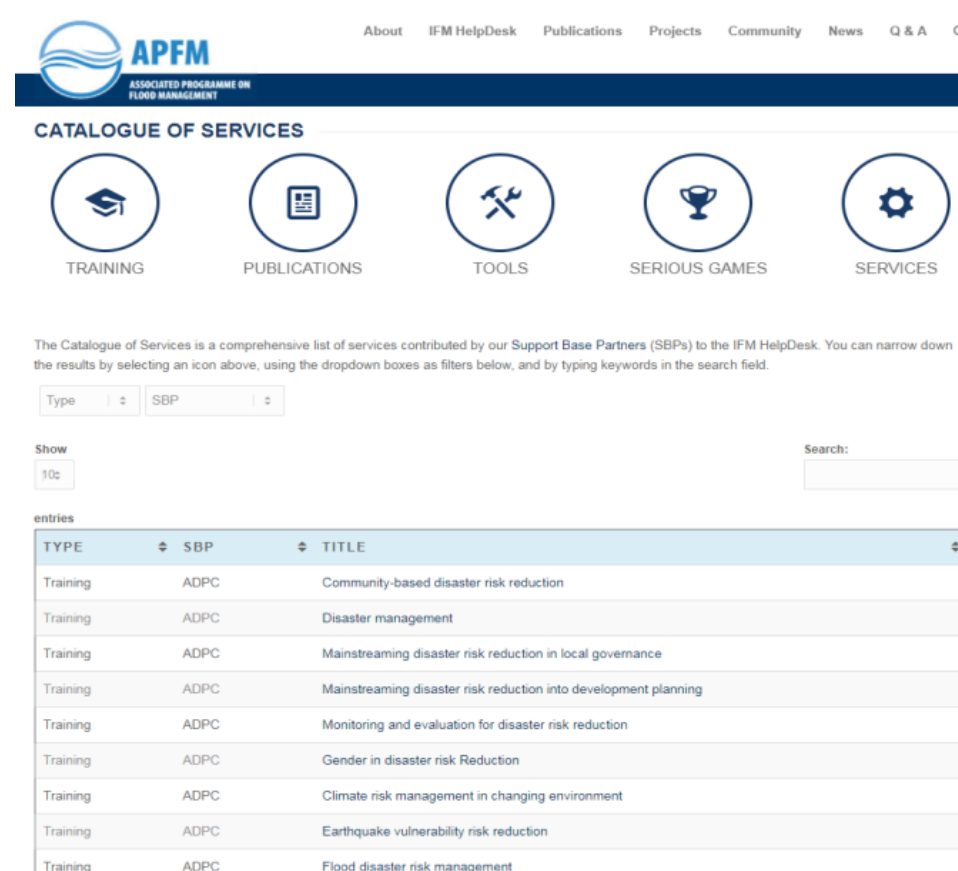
APFM
ASSOCIATED PROGRAMME ON FLOOD MANAGEMENT

About IFM HelpDesk Publications Projects Community News Q & A

CATALOGUE OF SERVICES

TRAINING PUBLICATIONS TOOLS SERIOUS GAMES SERVICES

The Catalogue of Services is a comprehensive list of services contributed by our Support Base Partners (SBPs) to the IFM HelpDesk. You can narrow down the results by selecting an icon above, using the dropdown boxes as filters below, and by typing keywords in the search field.

Type SBP

Show 10 entries

Search:

| TYPE | SBP | TITLE |
|---|---|---|
| Training | ADPC | Community-based disaster risk reduction |
| Training | ADPC | Disaster management |
| Training | ADPC | Mainstreaming disaster risk reduction in local governance |
| Training | ADPC | Mainstreaming disaster risk reduction into development planning |
| Training | ADPC | Monitoring and evaluation for disaster risk reduction |
| Training | ADPC | Gender in disaster risk Reduction |
| Training | ADPC | Climate risk management in changing environment |
| Training | ADPC | Earthquake vulnerability risk reduction |
| Training | ADPC | Flood disaster risk management |